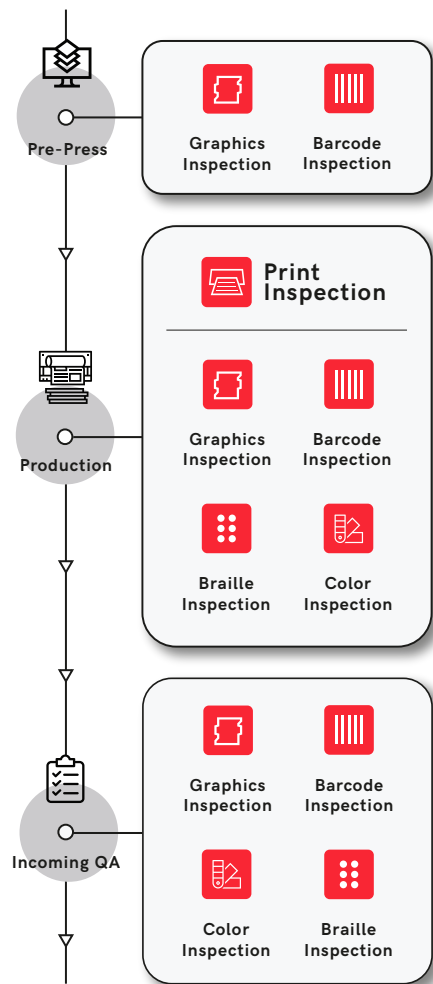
Pre-Press

Graphics Inspection

Barcode Inspection

Print Inspection

Production

Graphics Inspection

Barcode Inspection

Braille Inspection

Color Inspection

Incoming QA

Graphics Inspection

Barcode Inspection

Color Inspection

Braille Inspection